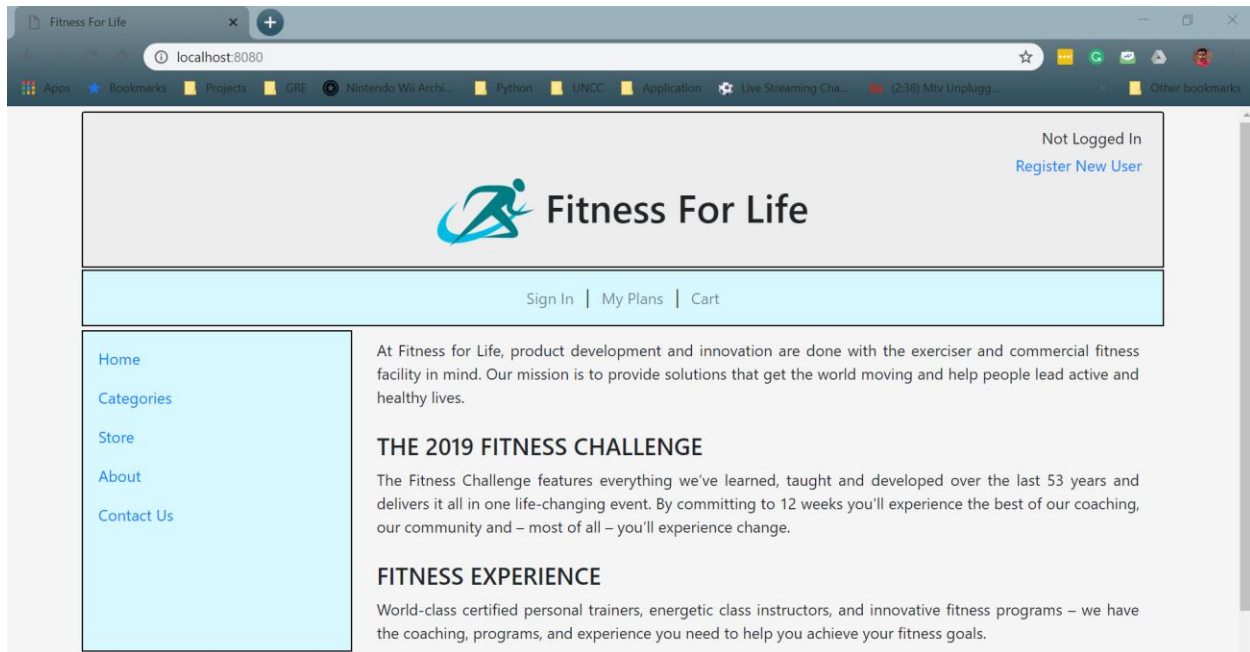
Fitness For Life

localhost:8080

Apps Bookmarks Projects GRE Nintendo Wii Archi... Python UNCC Application Live Streaming Cha... (2:38) Mtv Unplugg... Other bookmarks

Not Logged In
Register New User

Fitness For Life

Sign In | My Plans | Cart

Home
Categories
Store
About
Contact Us

At Fitness for Life, product development and innovation are done with the exerciser and commercial fitness facility in mind. Our mission is to provide solutions that get the world moving and help people lead active and healthy lives.

THE 2019 FITNESS CHALLENGE

The Fitness Challenge features everything we've learned, taught and developed over the last 53 years and delivers it all in one life-changing event. By committing to 12 weeks you'll experience the best of our coaching, our community and – most of all – you'll experience change.

FITNESS EXPERIENCE

World-class certified personal trainers, energetic class instructors, and innovative fitness programs – we have the coaching, programs, and experience you need to help you achieve your fitness goals.